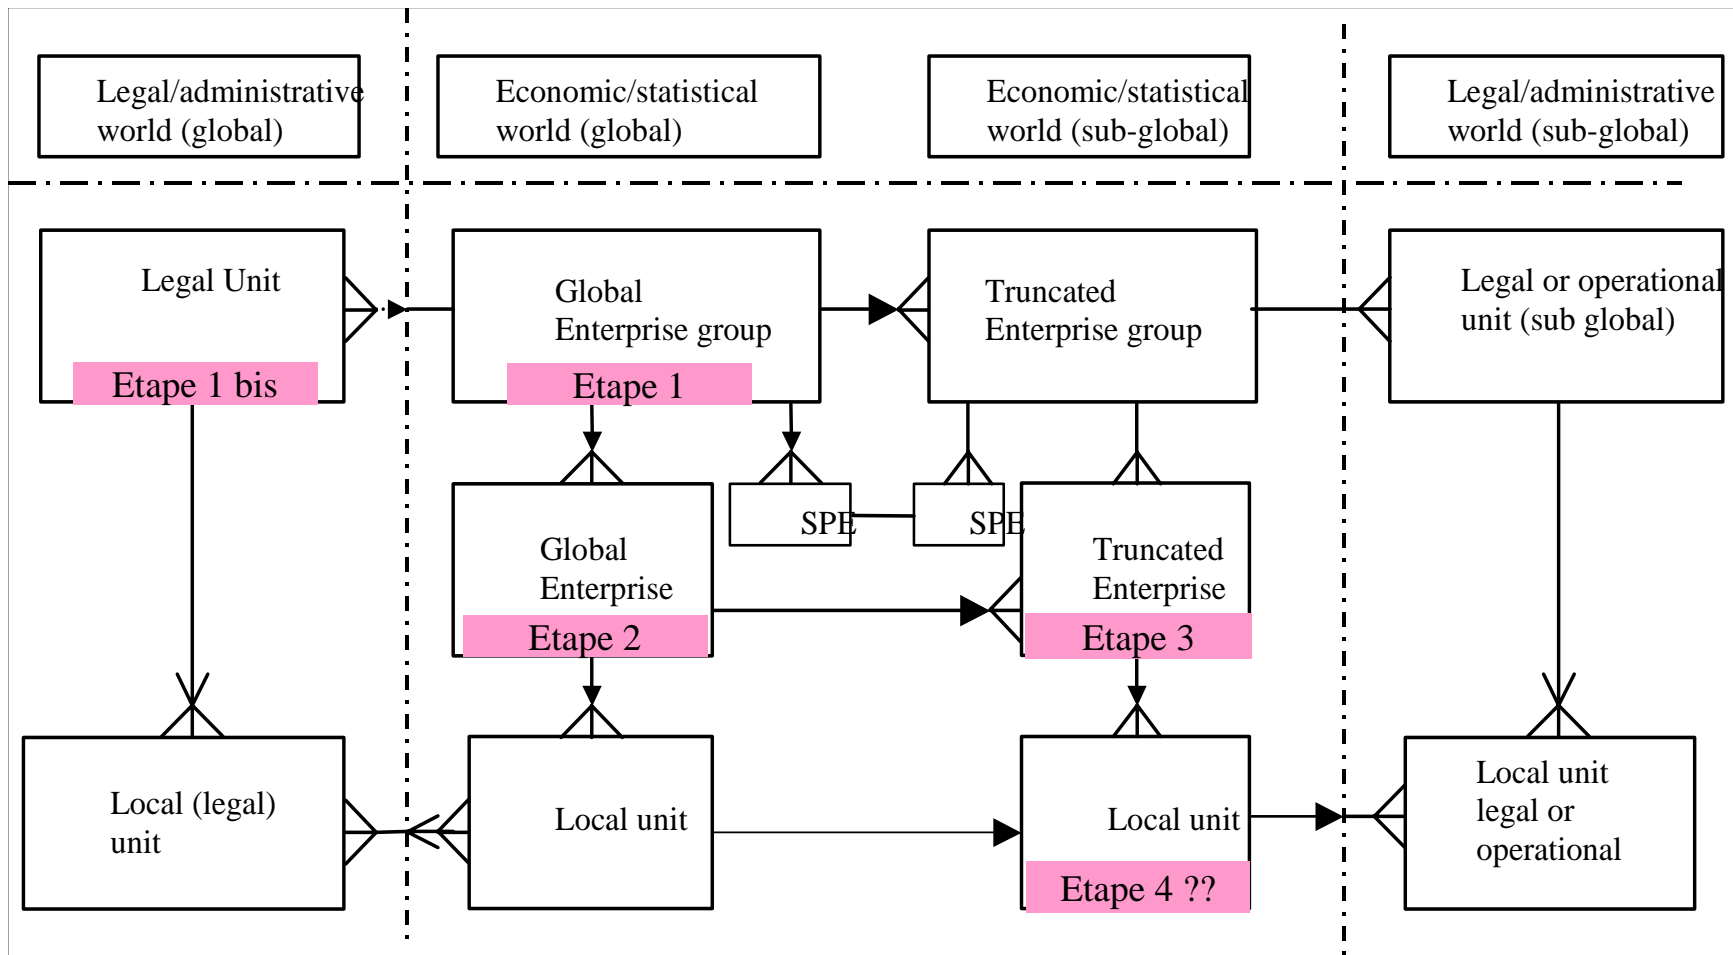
Legal/administrative world (global)

Economic/statistical world (global)

Economic/statistical world (sub-global)

Legal/administrative world (sub-global)

Legal Unit

Etape 1 bis

Global Enterprise group

Etape 1

Truncated Enterprise group

Legal or operational unit (sub global)

SPE

SPE

Global Enterprise

Etape 2

Truncated Enterprise

Etape 3

Local (legal) unit

Local unit

Local unit

Etape 4 ??

Local unit legal or operational